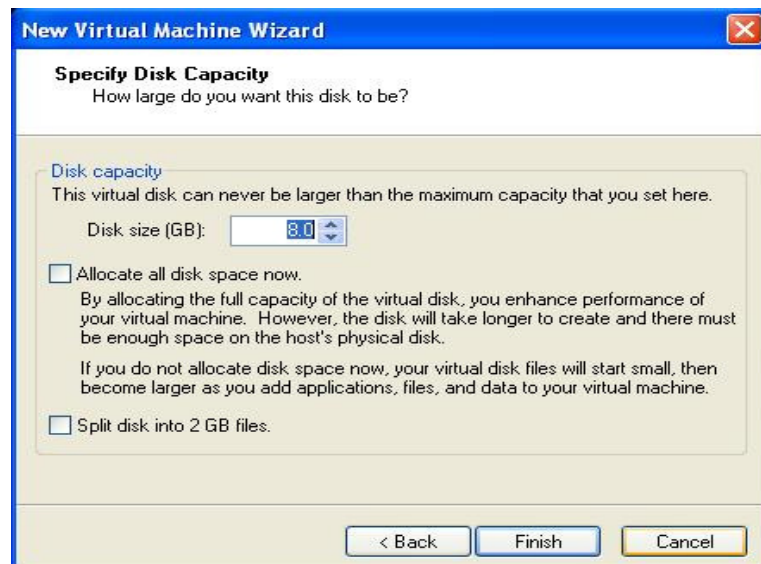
New Virtual Machine Wizard

Specify Disk Capacity
How large do you want this disk to be?

Disk capacity
This virtual disk can never be larger than the maximum capacity that you set here.

Disk size (GB): 8.0

Allocate all disk space now.

By allocating the full capacity of the virtual disk, you enhance performance of your virtual machine. However, the disk will take longer to create and there must be enough space on the host's physical disk.

If you do not allocate disk space now, your virtual disk files will start small, then become larger as you add applications, files, and data to your virtual machine.

Split disk into 2 GB files.

< Back Finish Cancel